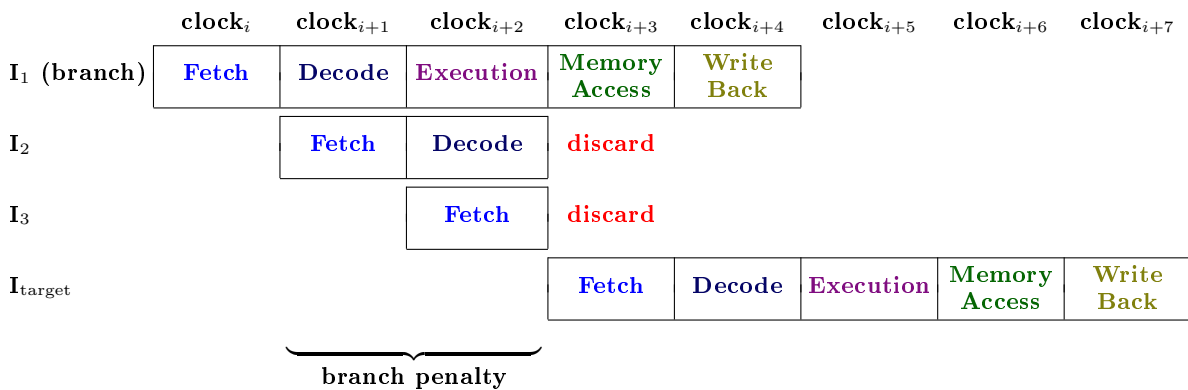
| | $\textbf{clock}_i$ | $\textbf{clock}_{i+1}$ | $\textbf{clock}_{i+2}$ | $\textbf{clock}_{i+3}$ | $\textbf{clock}_{i+4}$ | $\textbf{clock}_{i+5}$ | $\textbf{clock}_{i+6}$ | $\textbf{clock}_{i+7}$ |
|---|---|---|---|---|---|---|---|---|
| $\textbf{I}_1$ (branch) | Fetch | Decode | Execution | Memory Access | Write Back | | | |
| $\textbf{I}_2$ | | Fetch | Decode | discard | | | | |
| $\textbf{I}_3$ | | | Fetch | discard | | | | |
| $\textbf{I}_{\text{target}}$ | | | | Fetch | Decode | Execution | Memory Access | Write Back |

branch penalty